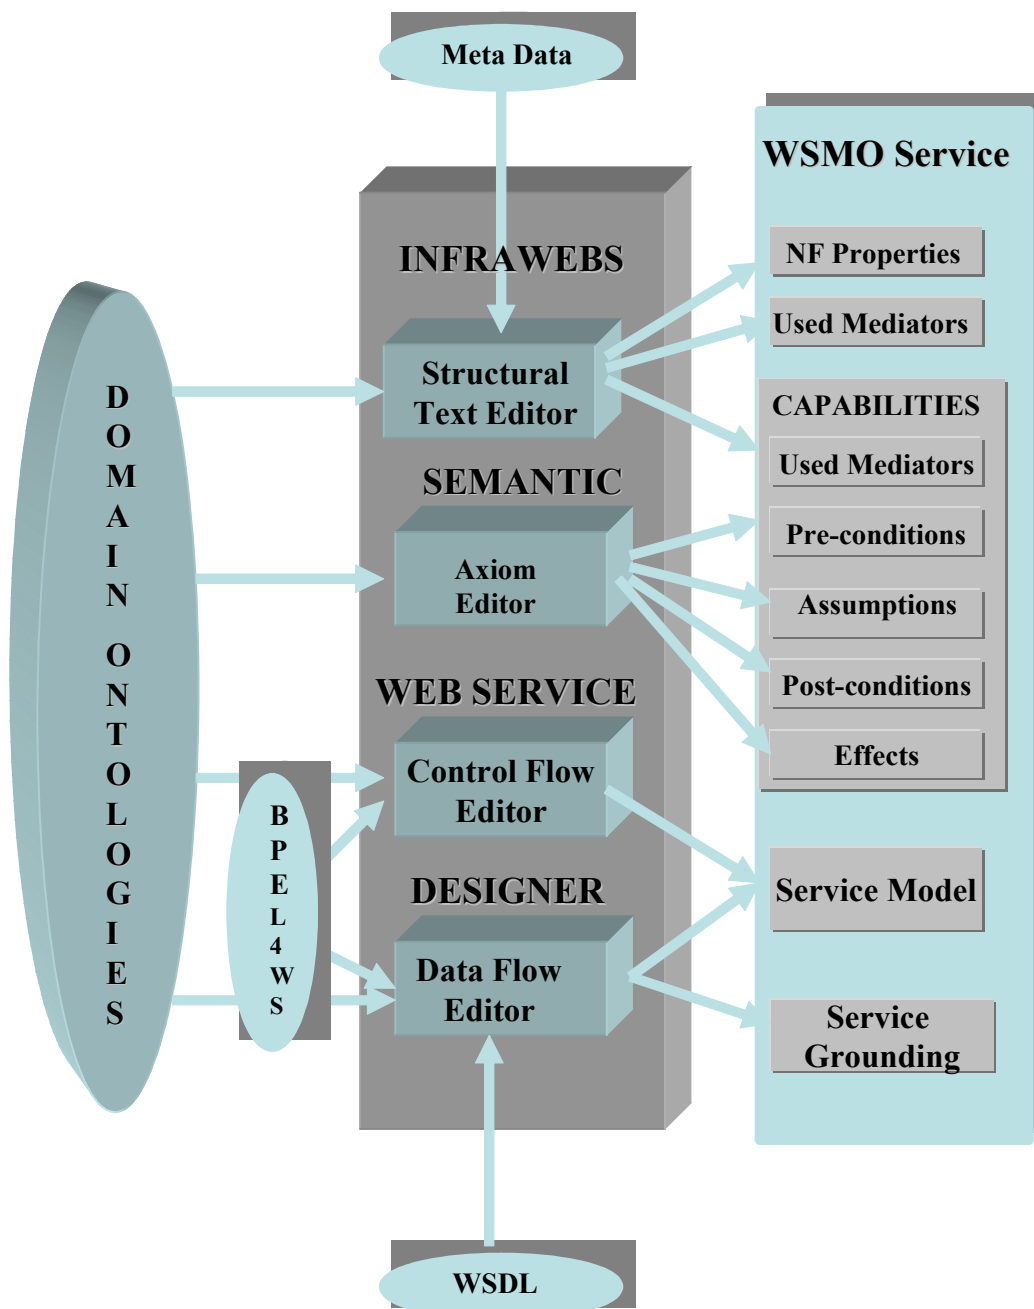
Meta Data

DOMAIN ONTOLOGIES

INFRAWEBS

Structural Text Editor

SEMANTIC

Axiom Editor

WEB SERVICE

Control Flow Editor

DESIGNER

Data Flow Editor

BPEL4WS

WSDL

WSMO Service

NF Properties

Used Mediators

CAPABILITIES

Used Mediators

Pre-conditions

Assumptions

Post-conditions

Effects

Service Model

Service Grounding